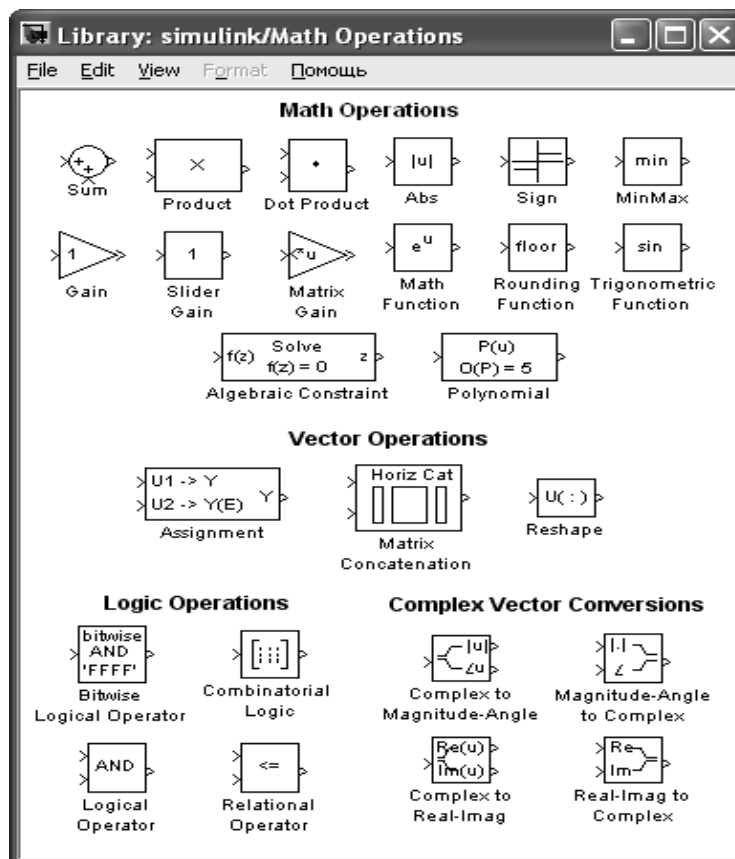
Library: simulink/Math Operations

File Edit View Format Помощь

Math Operations

+ +
Sum

×
Product

•
Dot Product

|u|
Abs

Sign

min
MinMax

1
Gain

1
Slider Gain

*u
Matrix Gain

$e^u$
Math Function

floor
Rounding Function

sin
Trigonometric Function

f(z) Solve f(z) = 0 z
Algebraic Constraint

P(u) O(P) = 5
Polynomial

Vector Operations

U1 -> Y
U2 -> Y(E) Y
Assignment

Horiz Cat
Matrix Concatenation

U( : )
Reshape

Logic Operations

bitwise AND 'FFFF'
Bitwise Logical Operator

[:::]
Combinatorial Logic

AND
Logical Operator

<=
Relational Operator

Complex Vector Conversions

|u|
∠u
Complex to Magnitude-Angle

|.|
∠
Magnitude-Angle to Complex

Re(u)
Im(u)
Complex to Real-Imag

Re
Im
Real-Imag to Complex